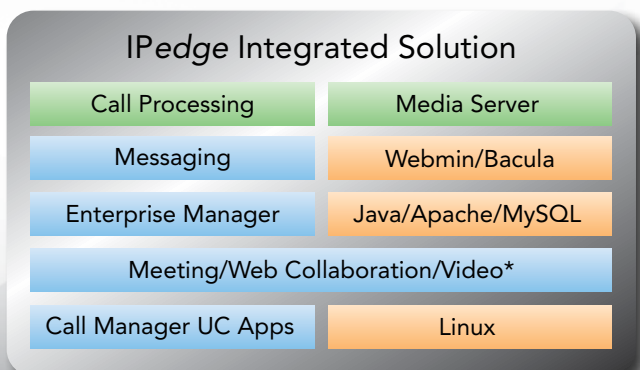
IPedge Integrated Solution

| Call Processing | Media Server |
|---|---|
| Messaging | Webmin/Bacula |
| Enterprise Manager | Java/Apache/MySQL |

Meeting/Web Collaboration/Video*

| Call Manager UC Apps | Linux |
|---|---|